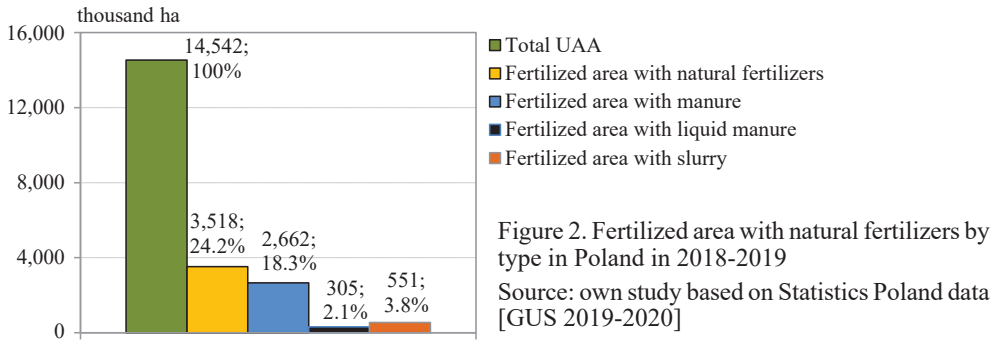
thousand ha

16,000
12,000
8,000
4,000
0

14,542; 100%
3,518; 24.2%
2,662; 18.3%
305; 2.1%
551; 3.8%

Total UAA
Fertilized area with natural fertilizers
Fertilized area with manure
Fertilized area with liquid manure
Fertilized area with slurry

Figure 2. Fertilized area with natural fertilizers by type in Poland in 2018-2019

Source: own study based on Statistics Poland data [GUS 2019-2020]